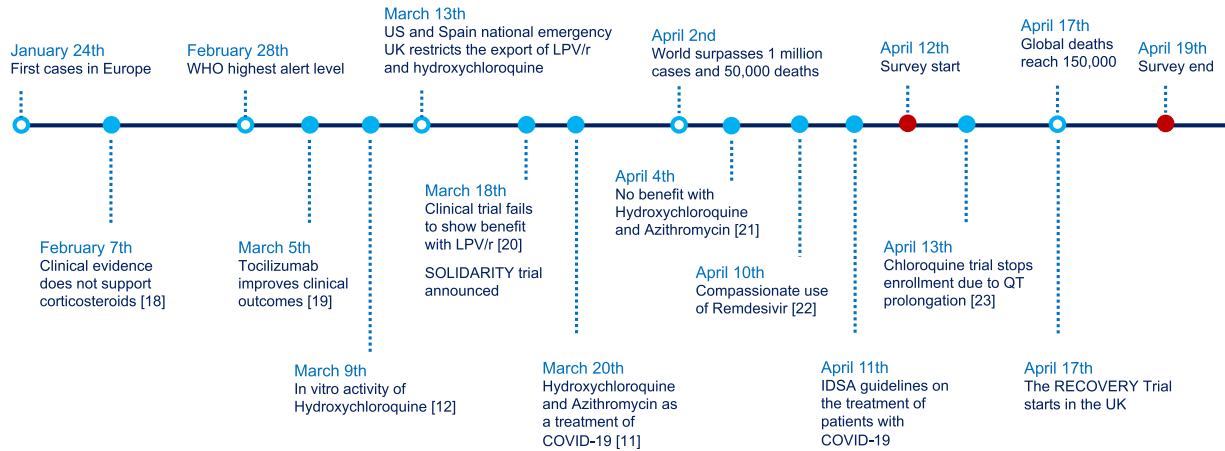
January 24th
First cases in Europe

February 28th
WHO highest alert level

March 13th
US and Spain national emergency
UK restricts the export of LPV/r and hydroxychloroquine

April 2nd
World surpasses 1 million cases and 50,000 deaths

April 12th
Survey start

April 17th
Global deaths reach 150,000

April 19th
Survey end

February 7th
Clinical evidence does not support corticosteroids [18]

March 5th
Tocilizumab improves clinical outcomes [19]

March 9th
In vitro activity of Hydroxychloroquine [12]

March 18th
Clinical trial fails to show benefit with LPV/r [20]

SOLIDARITY trial announced

March 20th
Hydroxychloroquine and Azithromycin as a treatment of COVID-19 [11]

April 4th
No benefit with Hydroxychloroquine and Azithromycin [21]

April 10th
Compassionate use of Remdesivir [22]

April 11th
IDSA guidelines on the treatment of patients with COVID-19

April 13th
Chloroquine trial stops enrollment due to QT prolongation [23]

April 17th
The RECOVERY Trial starts in the UK